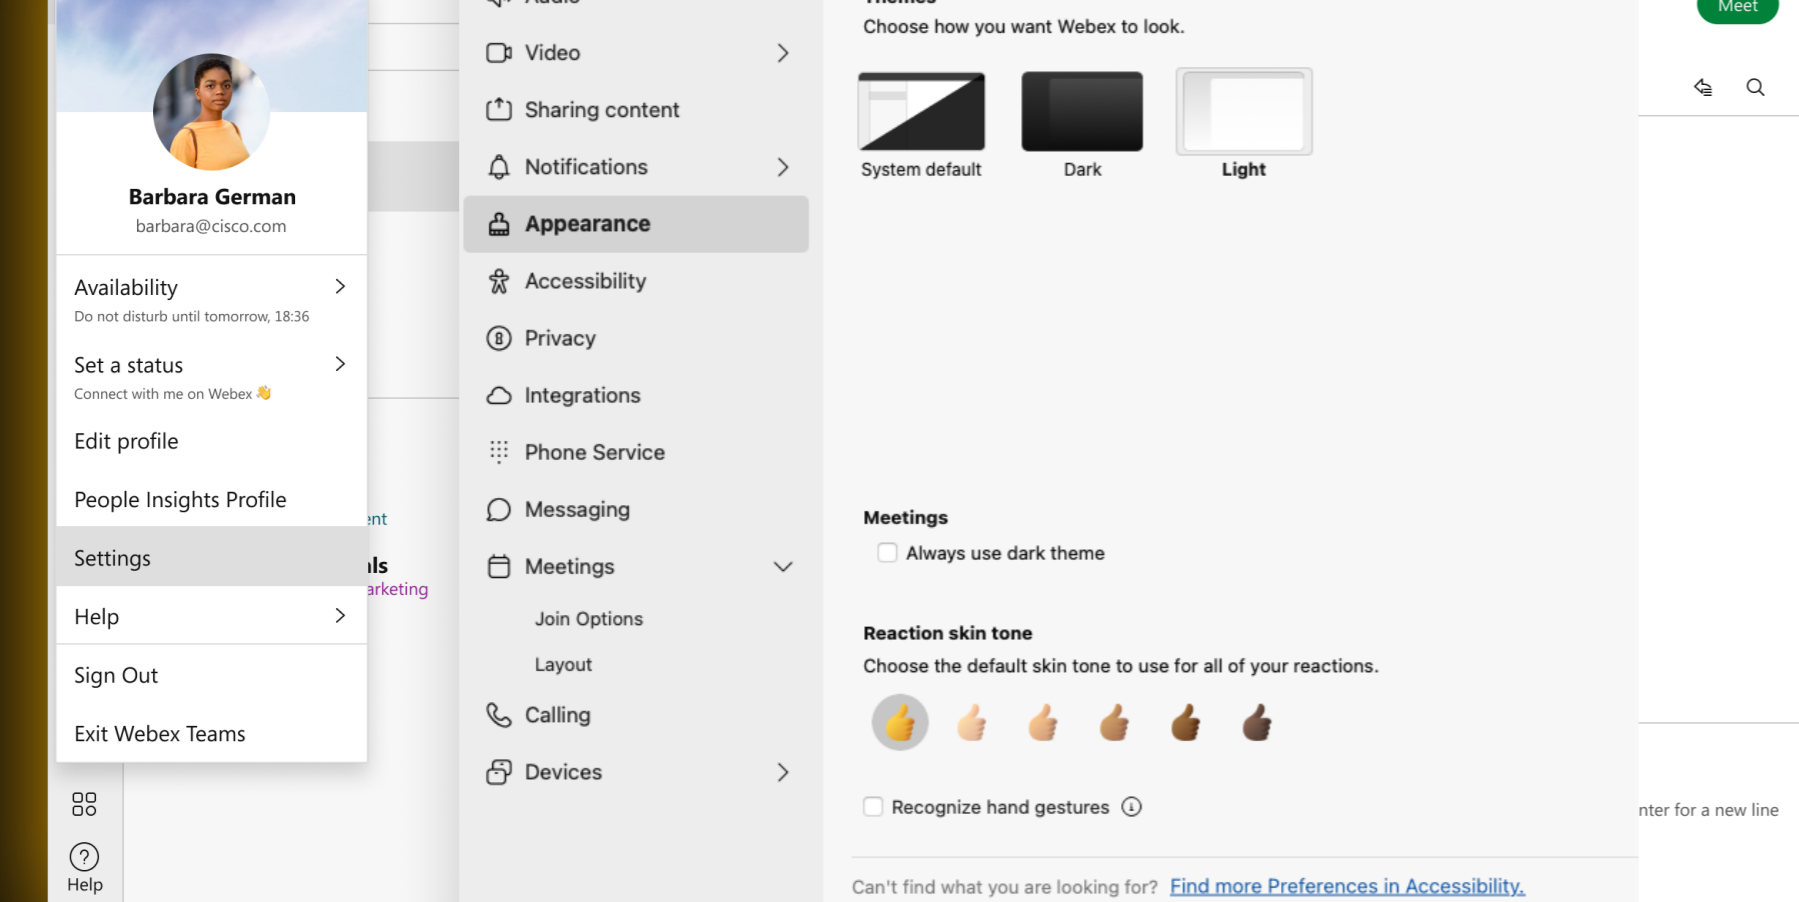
Barbara German
barbara@cisco.com

Availability
Do not disturb until tomorrow, 18:36

Set a status
Connect with me on Webex 👋

Edit profile

People Insights Profile

Settings

Help

Sign Out

Exit Webex Teams

Help

ent
ls
arketing

Video
Sharing content
Notifications
Appearance
Accessibility
Privacy
Integrations
Phone Service
Messaging
Meetings
Join Options
Layout
Calling
Devices

Choose how you want Webex to look.

System default
Dark
Light

Meetings
Always use dark theme

Reaction skin tone
Choose the default skin tone to use for all of your reactions.

Recognize hand gestures

Can't find what you are looking for? Find more Preferences in Accessibility.

Meet

nter for a new line